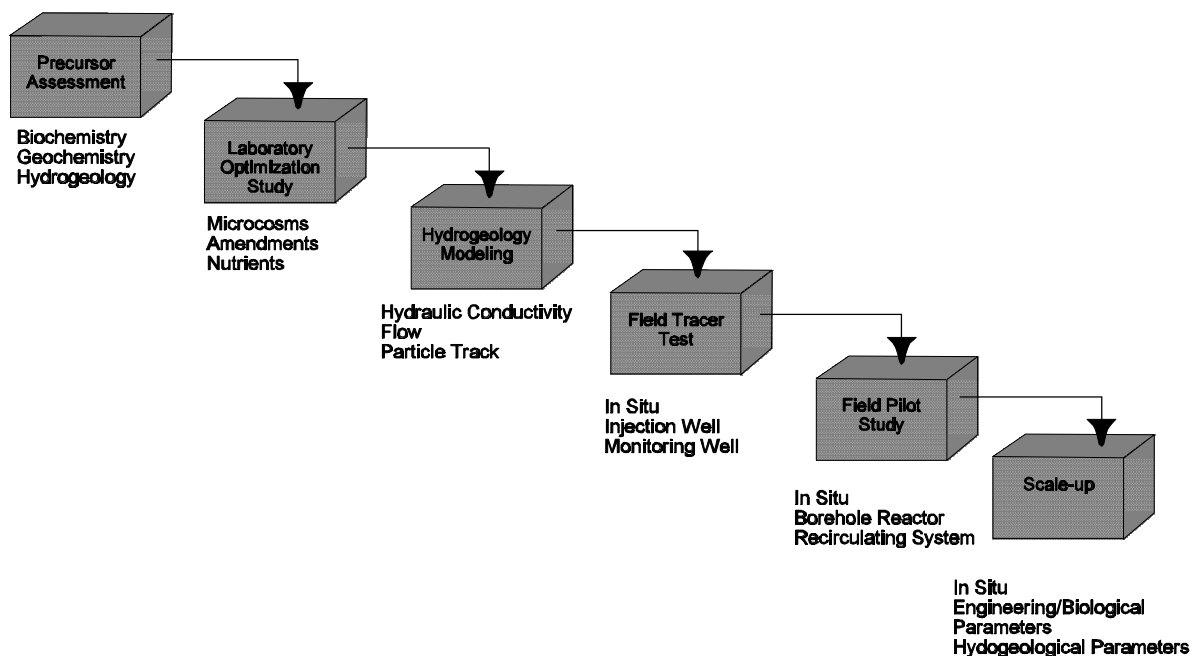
Precursor Assessment

Biochemistry
Geochemistry
Hydrogeology

Laboratory Optimization Study

Microcosms
Amendments
Nutrients

Hydrogeology Modeling

Hydraulic Conductivity
Flow
Particle Track

Field Tracer Test

In Situ
Injection Well
Monitoring Well

Field Pilot Study

In Situ
Borehole Reactor
Recirculating System

Scale-up

In Situ
Engineering/Biological Parameters
Hydogeological Parameters